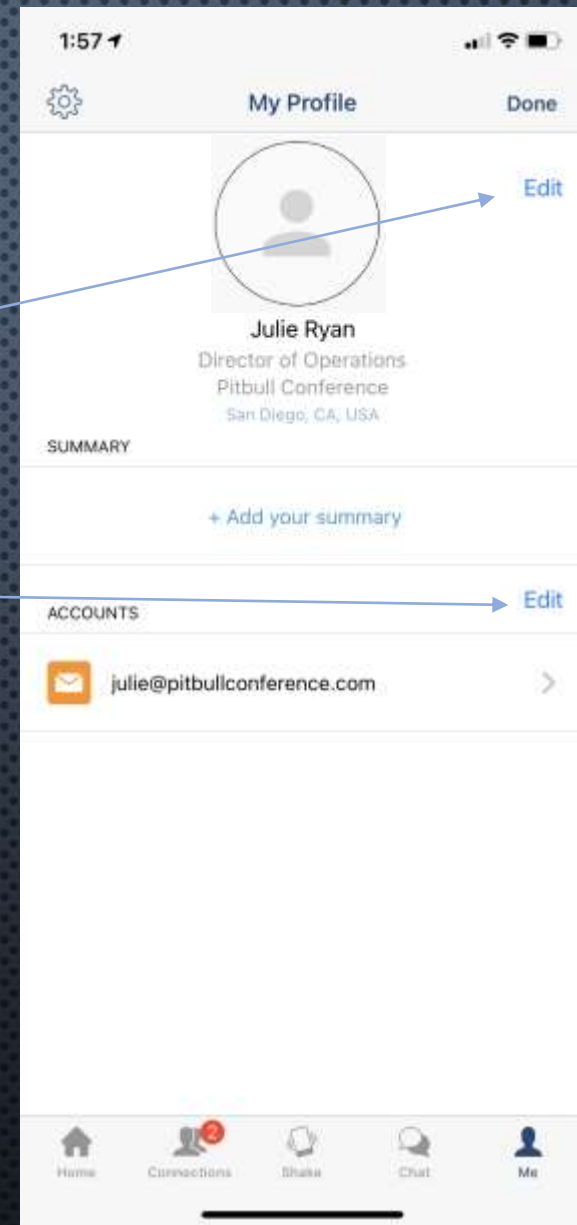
1:57

My Profile

Done

Edit

Julie Ryan

Director of Operations

Pitbull Conference

San Diego, CA, USA

SUMMARY

+ Add your summary

ACCOUNTS

Edit

julie@pitbullconference.com

2

Home

Connections

Shake

Chat

Me